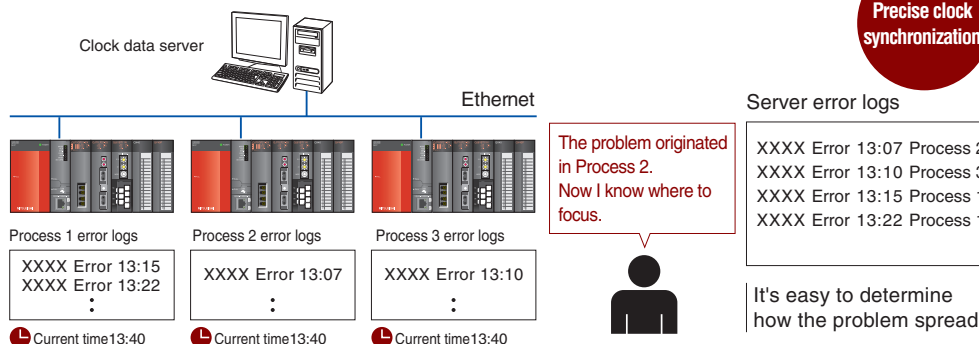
Precise clock synchronization

Clock data server

Ethernet

Process 1 error logs
XXXX Error 13:15
XXXX Error 13:22
⋮
Current time13:40

Process 2 error logs
XXXX Error 13:07
⋮
Current time13:40

Process 3 error logs
XXXX Error 13:10
⋮
Current time13:40

The problem originated in Process 2. Now I know where to focus.

Server error logs
XXXX Error 13:07 Process 2
XXXX Error 13:10 Process 3
XXXX Error 13:15 Process 1
XXXX Error 13:22 Process 1

It's easy to determine how the problem spread